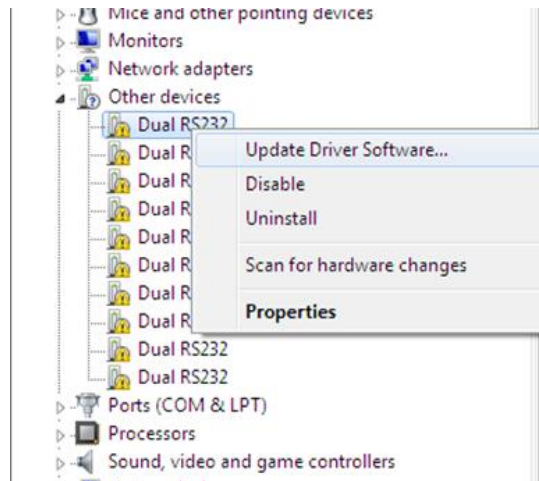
Mice and other pointing devices
Monitors
Network adapters
Other devices
Dual RS232
Dual R
Dual R
Dual R
Dual R
Dual R
Dual R
Dual R
Dual RS232
Dual RS232
Ports (COM & LPT)
Processors
Sound, video and game controllers

Update Driver Software...
Disable
Uninstall
Scan for hardware changes
Properties